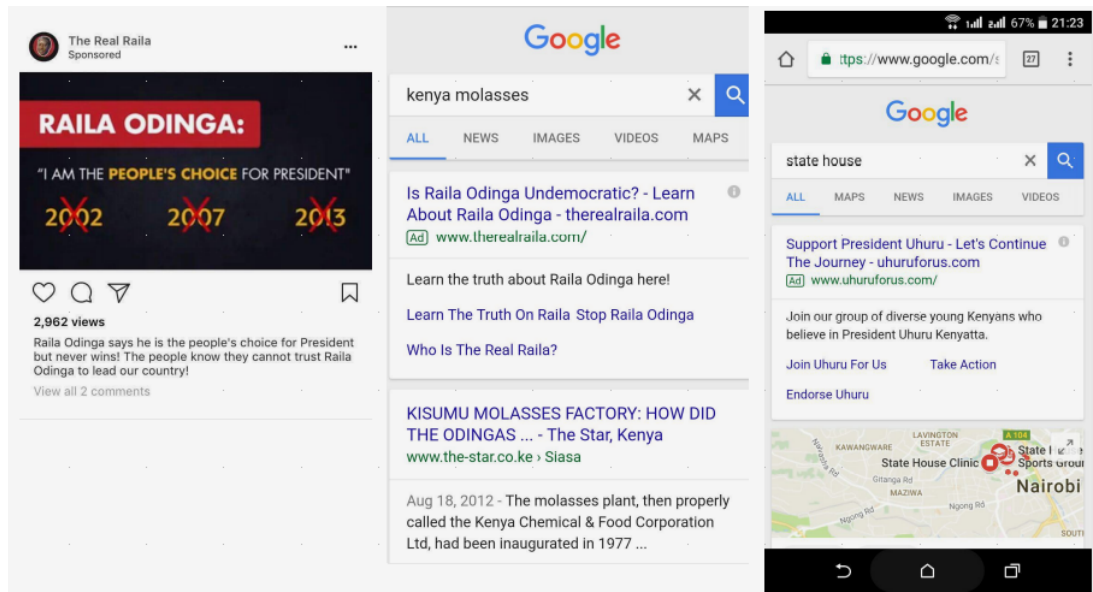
The Real Raila
Sponsored
...

RAILA ODINGA:
"I AM THE PEOPLE'S CHOICE FOR PRESIDENT"
2002 2007 2013

2,962 views
Raila Odinga says he is the people's choice for President but never wins! The people know they cannot trust Raila Odinga to lead our country!
View all 2 comments

Google
kenya molasses
ALL NEWS IMAGES VIDEOS MAPS

Is Raila Odinga Undemocratic? - Learn About Raila Odinga - therealraila.com
Ad www.therealraila.com/
Learn the truth about Raila Odinga here!
Learn The Truth On Raila Stop Raila Odinga
Who Is The Real Raila?

KISUMU MOLASSES FACTORY: HOW DID THE ODINGAS ... - The Star, Kenya
www.the-star.co.ke › Siasa
Aug 18, 2012 - The molasses plant, then properly called the Kenya Chemical & Food Corporation Ltd, had been inaugurated in 1977 ...

67% 21:23
ttps://www.google.com/s 27
Google
state house
ALL MAPS NEWS IMAGES VIDEOS

Support President Uhuru - Let's Continue The Journey - uhuruforus.com
Ad www.uhuruforus.com/
Join our group of diverse young Kenyans who believe in President Uhuru Kenyatta.
Join Uhuru For Us Take Action
Endorse Uhuru

KAWANGWARE LAVINGTON ESTATE A104 State House Clinic State H Sports Grou Gitanga Rd MAZIWA Ngong Rd Nairobi Ngong Rd SOUT